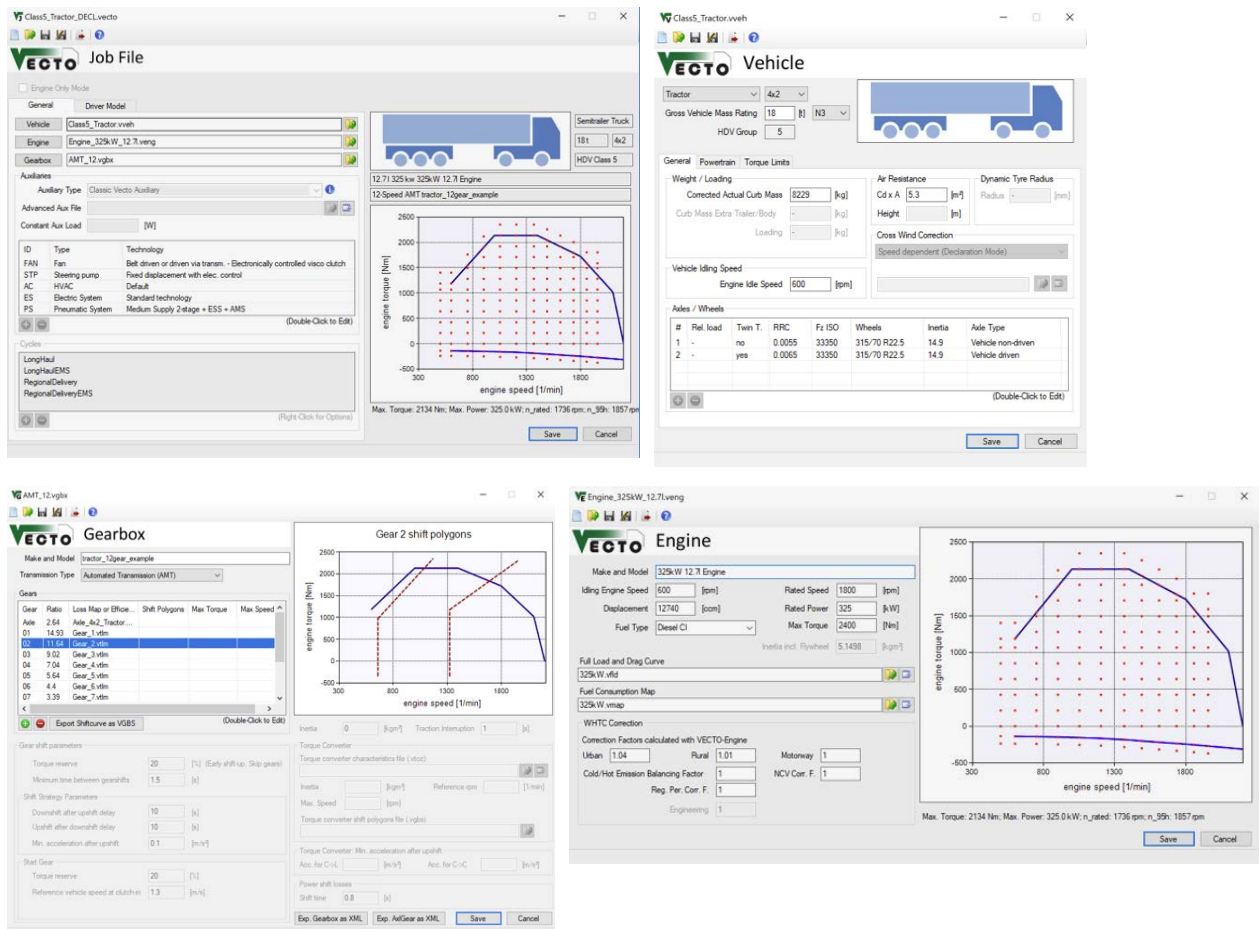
Class5_Tractor_DECL.vecto

VECTO Job File

Engine Only Mode

General | Driver Model

Vehicle | Class5_Tractor.vveh
Engine | Engine_325kW_12.7l.veng
Gearbox | AMT_12.vgbx

Auxiliaries
Auxiliary Type | Classic Vecto Auxiliary
Advanced Aux File
Constant Aux Load [W]

| ID | Type | Technology |
|---|---|---|
| FAN | Fan | Belt driven or driven via transm. - Electronically controlled visco clutch |
| STP | Steering pump | Fixed displacement with elec. control |
| AC | HVAC | Default |
| ES | Electric System | Standard technology |
| PS | Pneumatic System | Medium Supply 2-stage + ESS + AMS |

(Double-Click to Edit)

Cycles
LongHaul
LongHaulEMS
RegionalDelivery
RegionalDeliveryEMS

(Right-Click for Options)

Semitrailer Truck
18t | 4x2
HDV Class 5

12.7 l 325 kw 325kW 12.7l Engine
12-Speed AMT tractor_12gear_example

engine torque [Nm]
2500 2000 1500 1000 500 0 -500
300 800 1300 1800
engine speed [1/min]

Max. Torque: 2134 Nm; Max. Power: 325.0 kW; n_rated: 1736 rpm; n_95h: 1857 rpm

Save | Cancel

Class5_Tractor.vveh

VECTO Vehicle

Tractor | 4x2
Gross Vehicle Mass Rating 18 [t] N3
HDV Group 5

General | Powertrain | Torque Limits

Weight / Loading
Corrected Actual Curb Mass 8229 [kg]
Curb Mass Extra Trailer/Body - [kg]
Loading - [kg]

Air Resistance
Cd x A 5.3 [m²]
Height [m]

Dynamic Tyre Radius
Radius - [mm]

Cross Wind Correction
Speed dependent (Declaration Mode)

Vehicle Idling Speed
Engine Idle Speed 600 [rpm]

Axles / Wheels

| # | Rel. load | Twin T. | RRC | Fz ISO | Wheels | Inertia | Axle Type |
|---|---|---|---|---|---|---|---|
| 1 | - | no | 0.0055 | 33350 | 315/70 R22.5 | 14.9 | Vehicle non-driven |
| 2 | - | yes | 0.0065 | 33350 | 315/70 R22.5 | 14.9 | Vehicle driven |

(Double-Click to Edit)

Save | Cancel

AMT_12.vgbx

VECTO Gearbox

Make and Model | tractor_12gear_example
Transmission Type | Automated Transmission (AMT)

Gears

| Gear | Ratio | Loss Map or Efficie... | Shift Polygons | Max Torque | Max Speed |
|---|---|---|---|---|---|
| Axle | 2.64 | Axle_4x2_Tractor... | | | |
| 01 | 14.93 | Gear_1.vtlm | | | |
| 02 | 11.64 | Gear_2.vtlm | | | |
| 03 | 9.02 | Gear_3.vtlm | | | |
| 04 | 7.04 | Gear_4.vtlm | | | |
| 05 | 5.64 | Gear_5.vtlm | | | |
| 06 | 4.4 | Gear_6.vtlm | | | |
| 07 | 3.39 | Gear_7.vtlm | | | |

Export Shiftcurve as VGBS | (Double-Click to Edit)

Gear shift parameters
Torque reserve 20 [%] (Early shift-up, Skip gears)
Minimum time between gearshifts 1.5 [s]
Shift Strategy Parameters
Downshift after upshift delay 10 [s]
Upshift after downshift delay 10 [s]
Min. acceleration after upshift 0.1 [m/s²]
Start Gear
Torque reserve 20 [%]
Reference vehicle speed at clutch-in 1.3 [m/s]

Gear 2 shift polygons
engine torque [Nm]
2500 2000 1500 1000 500 0 -500
300 800 1300 1800
engine speed [1/min]

Inertia 0 [kgm²] Traction Interruption 1 [s]

Torque Converter
Torque converter characteristics file (.vtcc)
Inertia [kgm²] Reference rpm [1/min]
Max. Speed [rpm]
Torque converter shift polygons file (.vgbs)
Torque converter: Min. acceleration after upshift
Acc. for C->L [m/s²] Acc. for C->C [m/s²]

Power shift losses
Shift time 0.8 [s]

Exp. Gearbox as XML | Exp. AxlGear as XML | Save | Cancel

Engine_325kW_12.7l.veng

VECTO Engine

Make and Model | 325kW 12.7l Engine
Idling Engine Speed 600 [rpm] | Rated Speed 1800 [rpm]
Displacement 12740 [ccm] | Rated Power 325 [kW]
Fuel Type Diesel CI | Max Torque 2400 [Nm]
Inertia incl. Flywheel 5.1498 [kgm²]

Full Load and Drag Curve
325kW.vfld
Fuel Consumption Map
325kW.vmap

WHTC Correction
Correction Factors calculated with VECTO-Engine
Urban 1.04 | Rural 1.01 | Motorway 1
Cold/Hot Emission Balancing Factor 1 | NCV Corr. F. 1
Reg. Per. Corr. F. 1
Engineering 1

engine torque [Nm]
2500 2000 1500 1000 500 0 -500
300 800 1300 1800
engine speed [1/min]

Max. Torque: 2134 Nm; Max. Power: 325.0 kW; n_rated: 1736 rpm; n_95h: 1857 rpm

Save | Cancel